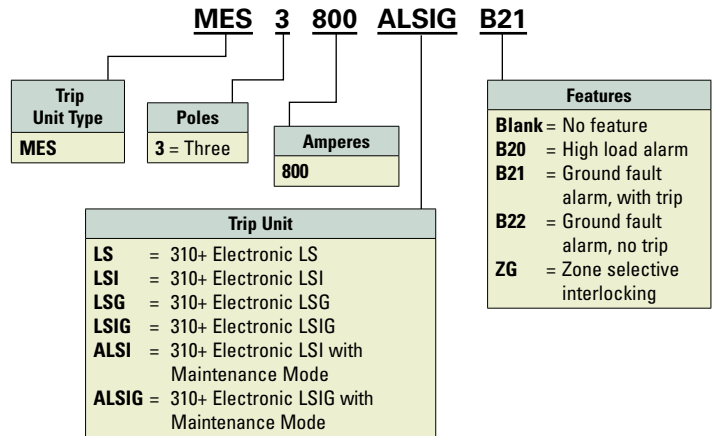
MES 3 800 ALSIG B21

Trip Unit Type
MES

Poles
3 = Three

Amperes
800

Trip Unit
LS = 310+ Electronic LS
LSI = 310+ Electronic LSI
LSG = 310+ Electronic LSG
LSIG = 310+ Electronic LSIG
ALSI = 310+ Electronic LSI with Maintenance Mode
ALSIG = 310+ Electronic LSIG with Maintenance Mode

Features
Blank = No feature
B20 = High load alarm
B21 = Ground fault alarm, with trip
B22 = Ground fault alarm, no trip
ZG = Zone selective interlocking